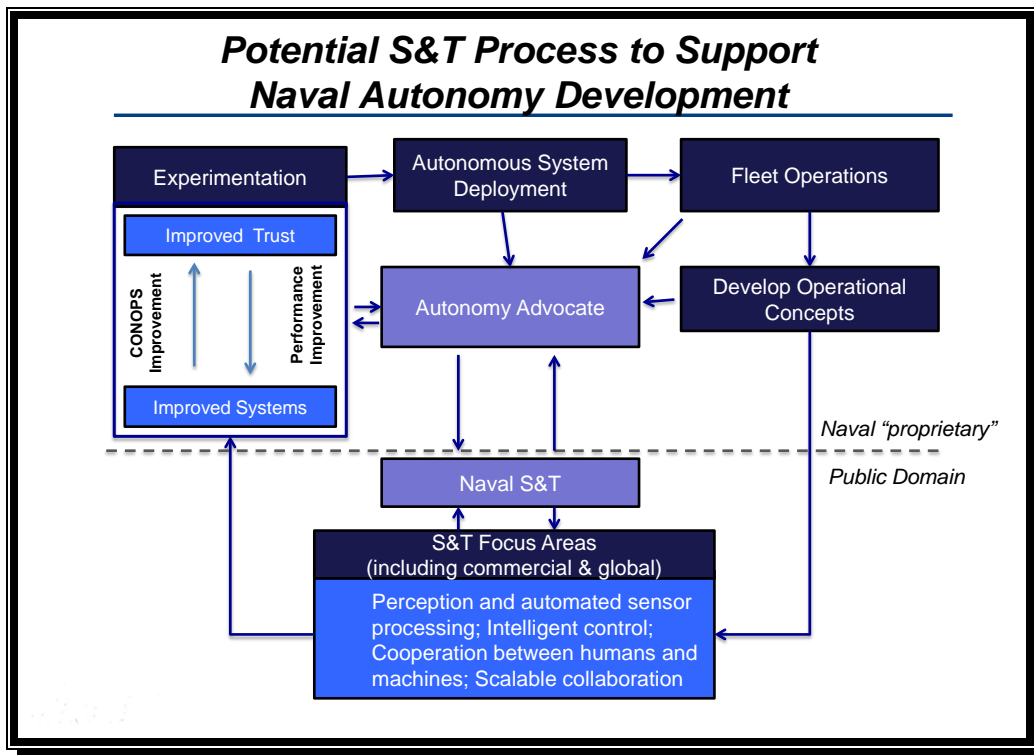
Potential S&T Process to Support Naval Autonomy Development

Experimentation

Improved Trust

CONOPS Improvement

Performance Improvement

Improved Systems

Autonomous System Deployment

Fleet Operations

Autonomy Advocate

Develop Operational Concepts

Naval "proprietary"

Public Domain

Naval S&T

S&T Focus Areas (including commercial & global)

Perception and automated sensor processing; Intelligent control; Cooperation between humans and machines; Scalable collaboration